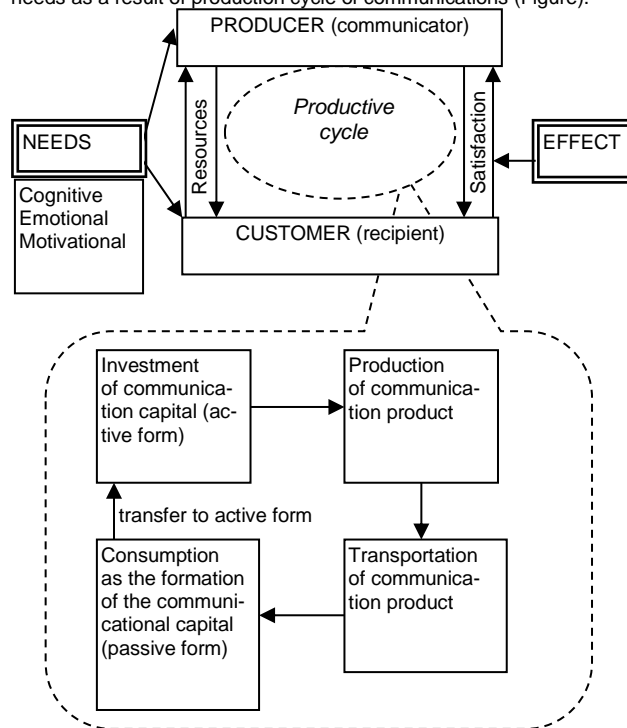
needs as a result of production cycle of communications (Figure).

PRODUCER (communicator)

NEEDS

Cognitive
Emotional
Motivational

Resources

Productive cycle

Satisfaction

EFFECT

CUSTOMER (recipient)

Investment of communication capital (active form)

Production of communication product

Transportation of communication product

Consumption as the formation of the communicational capital (passive form)

transfer to active form